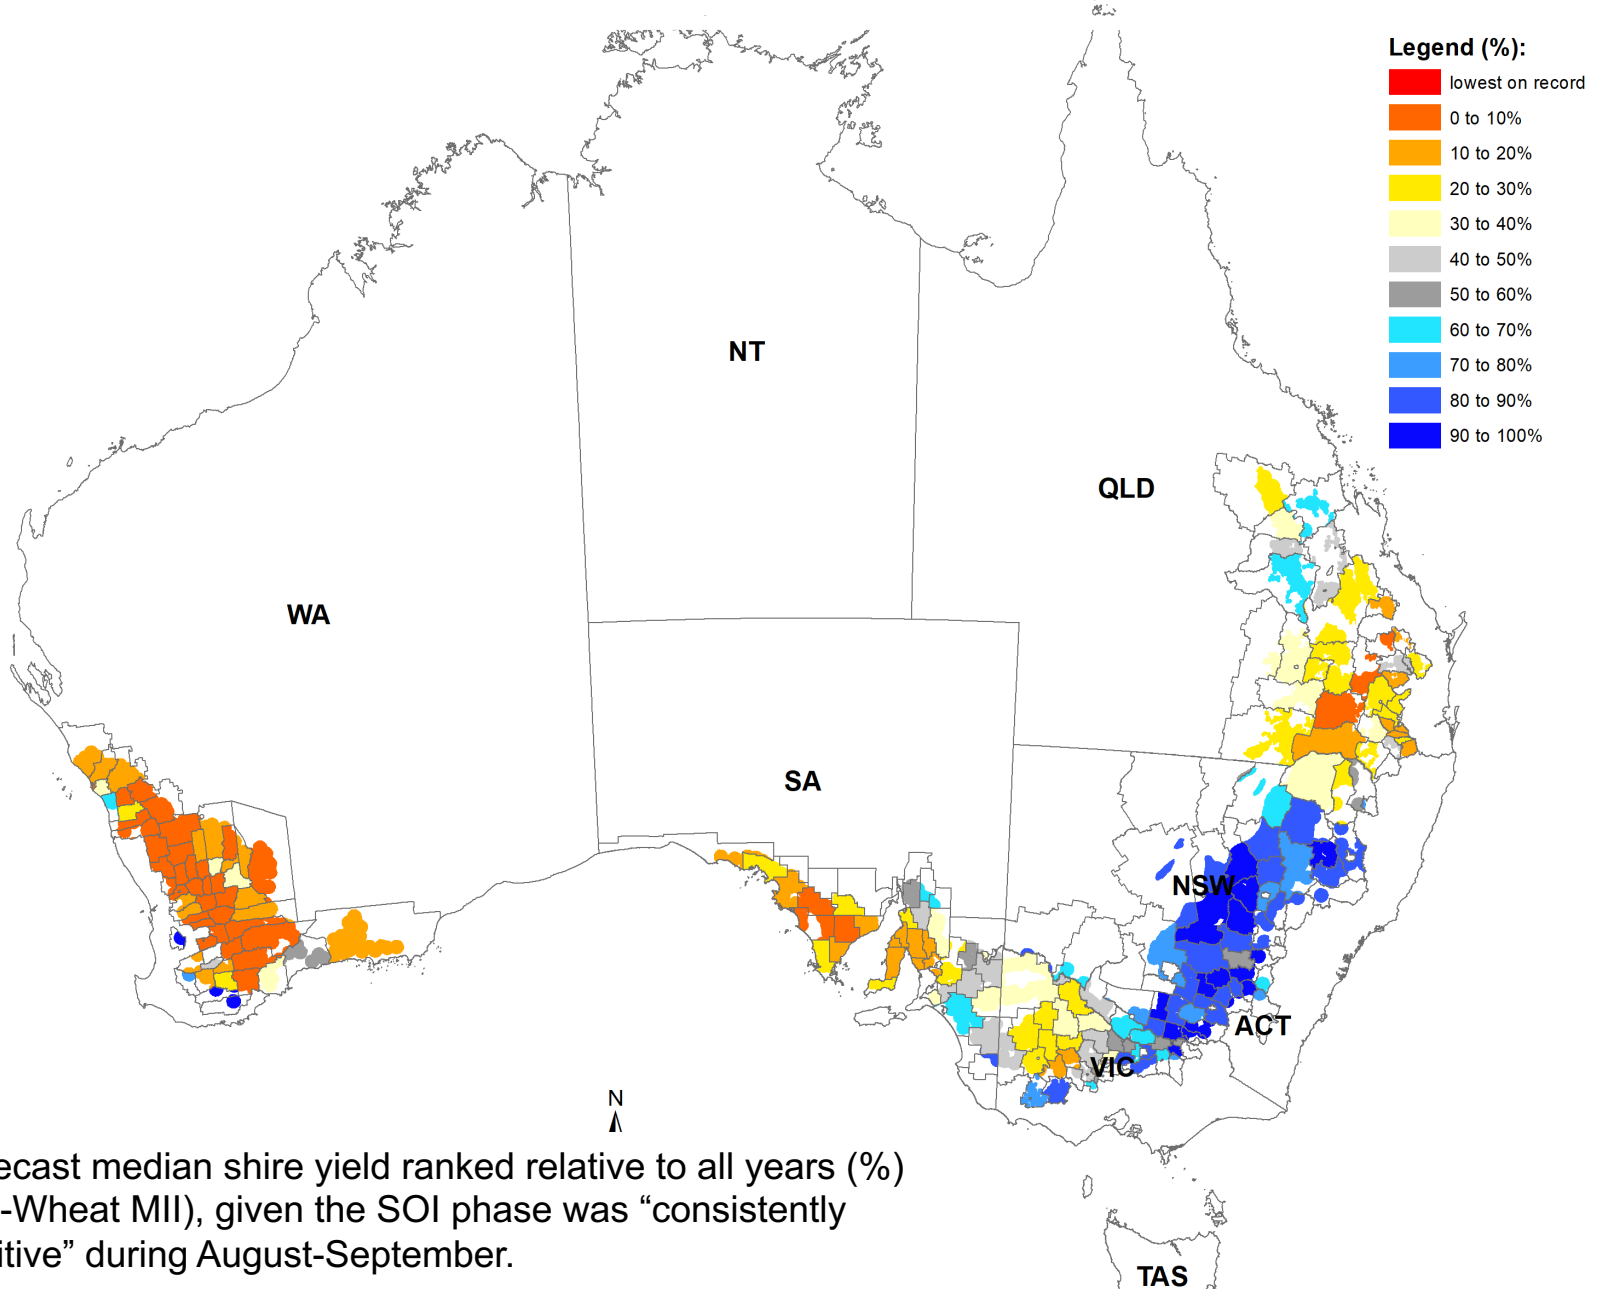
Legend (%):
lowest on record
0 to 10%
10 to 20%
20 to 30%
30 to 40%
40 to 50%
50 to 60%
60 to 70%
70 to 80%
80 to 90%
90 to 100%

NT

QLD

WA

SA

NSW

ACT

VIC

TAS

N

ecast median shire yield ranked relative to all years (%) -Wheat MII), given the SOI phase was “consistently itive” during August-September.